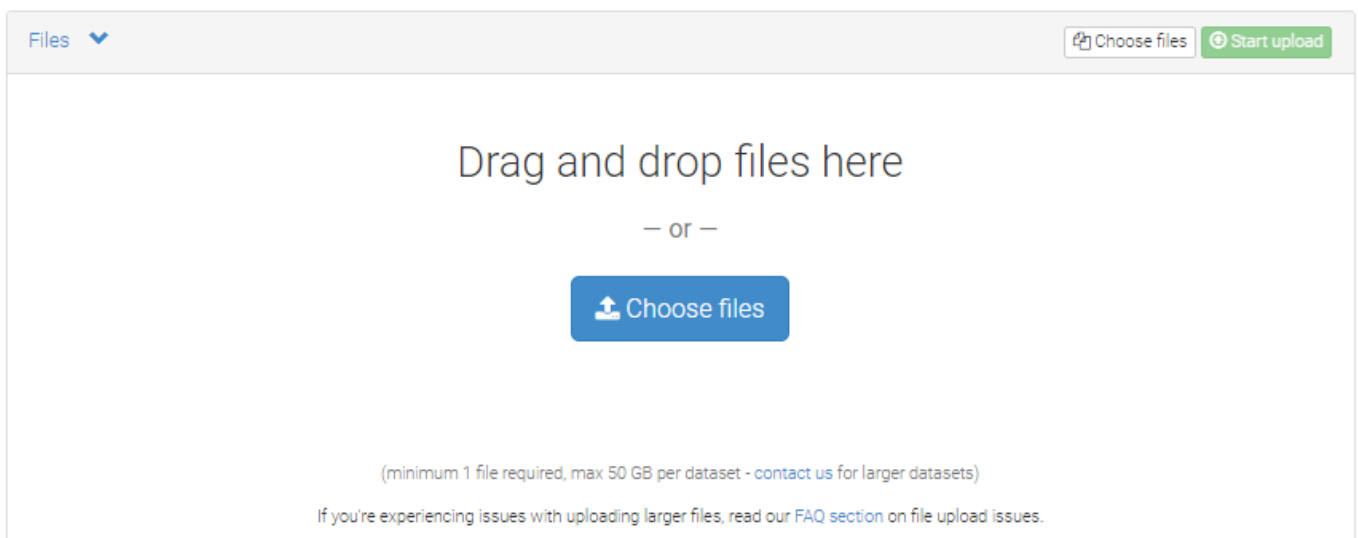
Files

Choose files Start upload

Drag and drop files here

— or —

Choose files

(minimum 1 file required, max 50 GB per dataset - contact us for larger datasets)

If you're experiencing issues with uploading larger files, read our FAQ section on file upload issues.